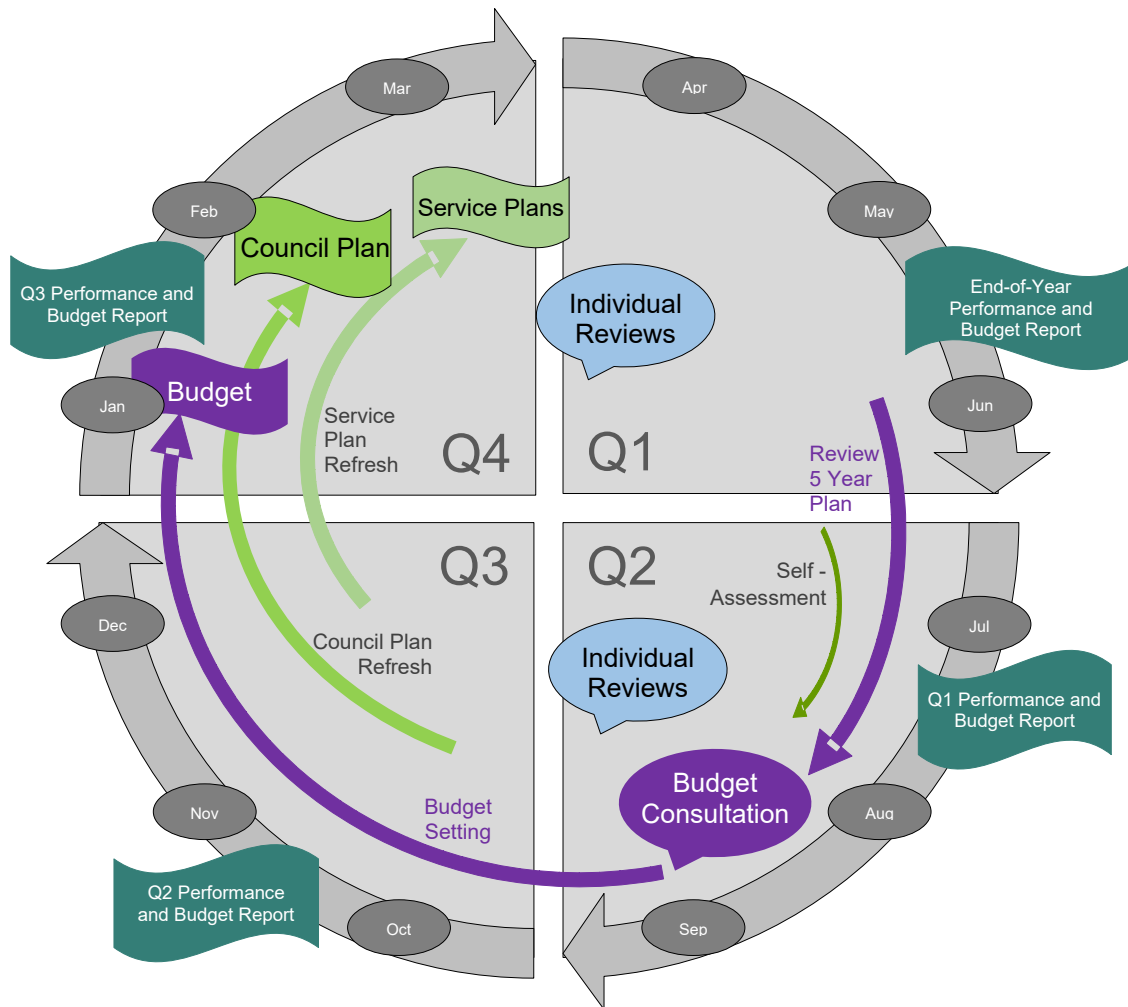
Mar

Apr

Feb

Service Plans

Council Plan

May

Q3 Performance and Budget Report

Individual Reviews

End-of-Year Performance and Budget Report

Budget

Jan

Service Plan Refresh

Q4

Q1

Jun

Review 5 Year Plan

Q3

Q2

Self - Assessment

Dec

Jul

Council Plan Refresh

Individual Reviews

Q1 Performance and Budget Report

Budget Consultation

Budget Setting

Nov

Aug

Q2 Performance and Budget Report

Oct

Sep